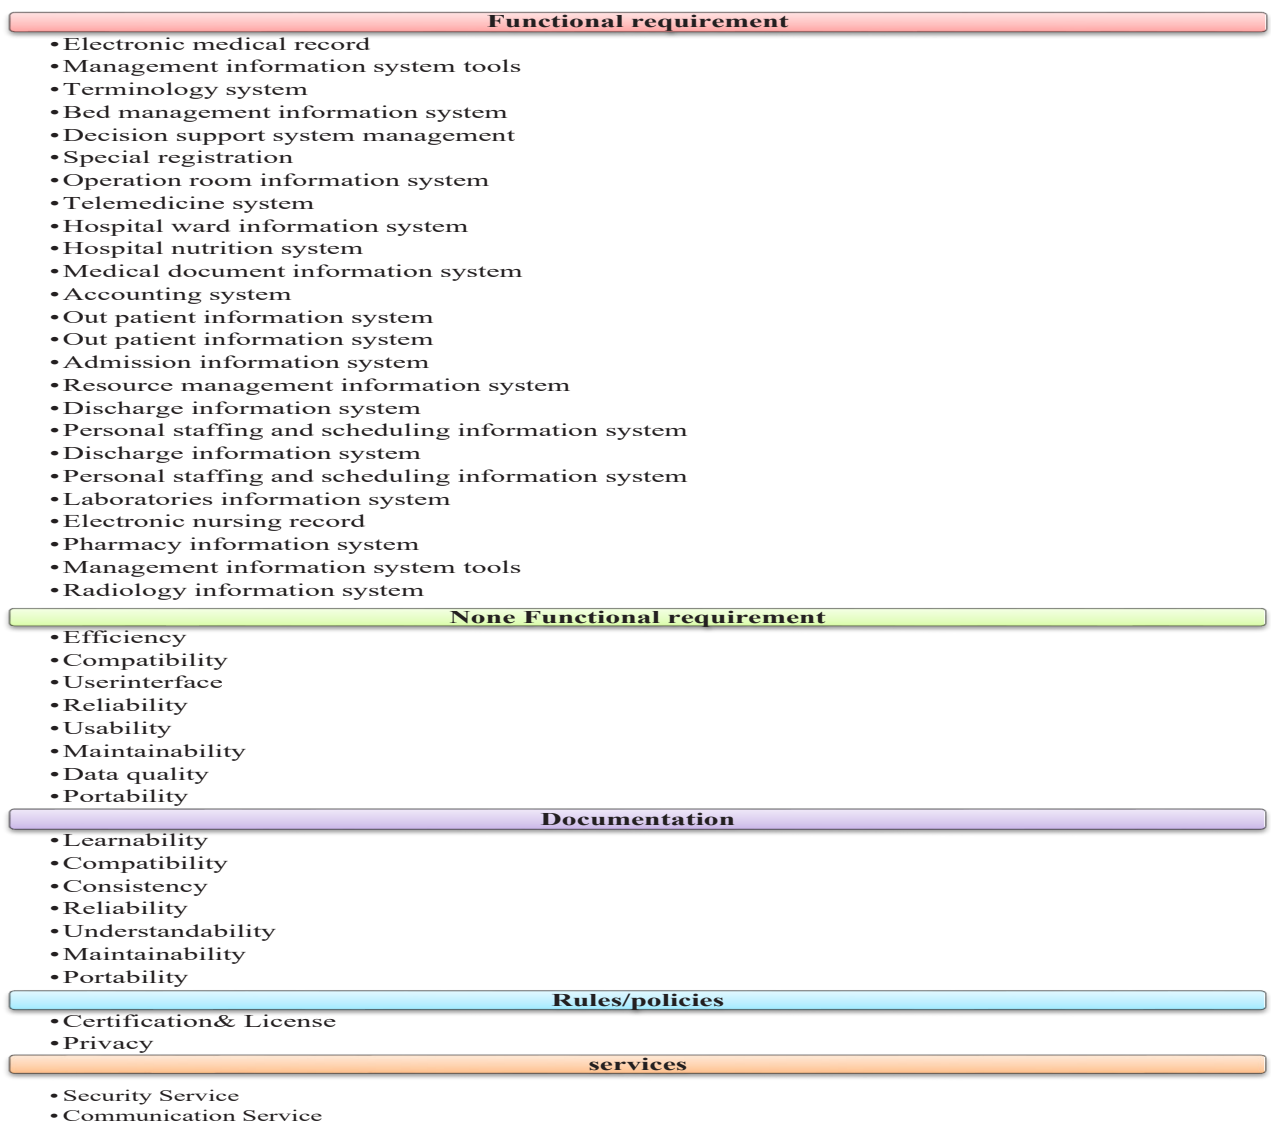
Functional requirement

- Electronic medical record
- Management information system tools
- Terminology system
- Bed management information system
- Decision support system management
- Special registration
- Operation room information system
- Telemedicine system
- Hospital ward information system
- Hospital nutrition system
- Medical document information system
- Accounting system
- Out patient information system
- Out patient information system
- Admission information system
- Resource management information system
- Discharge information system
- Personal staffing and scheduling information system
- Discharge information system
- Personal staffing and scheduling information system
- Laboratories information system
- Electronic nursing record
- Pharmacy information system
- Management information system tools
- Radiology information system

None Functional requirement

- Efficiency
- Compatibility
- Userinterface
- Reliability
- Usability
- Maintainability
- Data quality
- Portability

Documentation

- Learnability
- Compatibility
- Consistency
- Reliability
- Understandability
- Maintainability
- Portability

Rules/policies

- Certification& License
- Privacy

services

- Security Service
- Communication Service